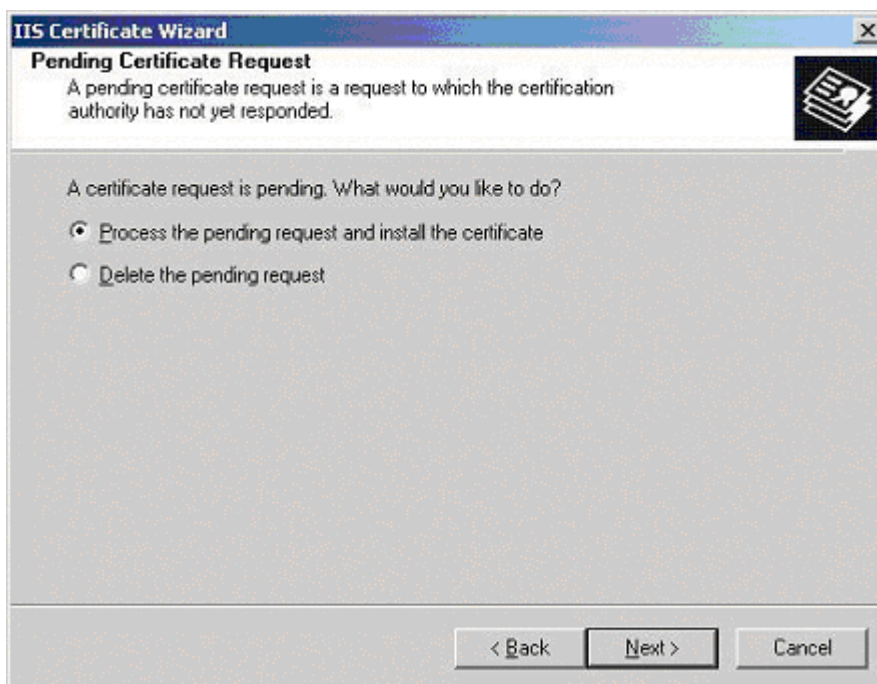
IIS Certificate Wizard

X

Pending Certificate Request

A pending certificate request is a request to which the certification authority has not yet responded.

A certificate request is pending. What would you like to do?

Process the pending request and install the certificate

Delete the pending request

< Back

Next >

Cancel